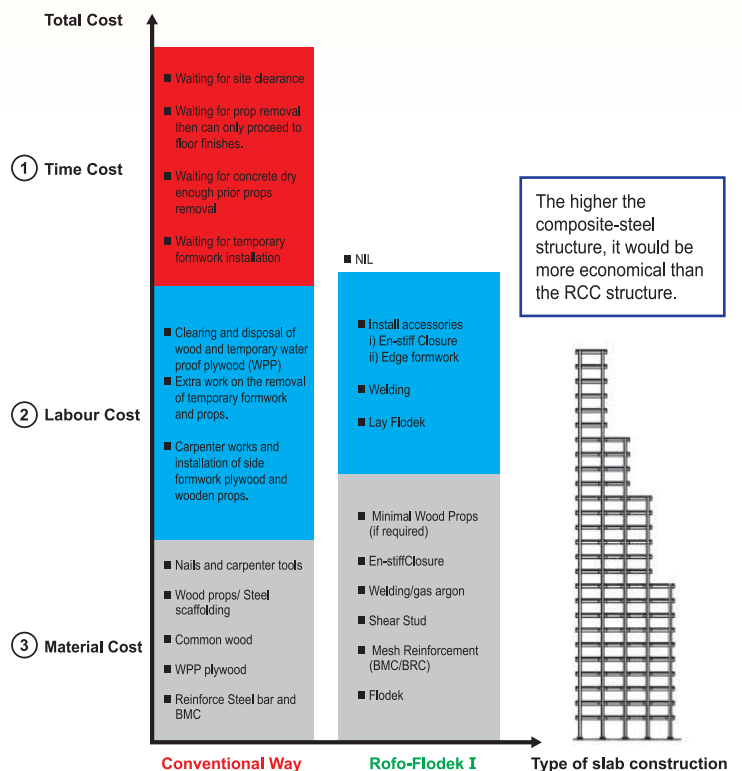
Total Cost

1 Time Cost

2 Labour Cost

3 Material Cost

■ Waiting for site clearance

■ Waiting for prop removal then can only proceed to floor finishes.

■ Waiting for concrete dry enough prior props removal

■ Waiting for temporary formwork installation

■ Clearing and disposal of wood and temporary water proof plywood (WPP)

■ Extra work on the removal of temporary formwork and props.

■ Carpenter works and installation of side formwork plywood and wooden props.

■ Nails and carpenter tools

■ Wood props/ Steel scaffolding

■ Common wood

■ WPP plywood

■ Reinforce Steel bar and BMC

■ NIL

■ Install accessories
i) En-stiff Closure
ii) Edge formwork

■ Welding

■ Lay Flodek

■ Minimal Wood Props (if required)

■ En-stiffClosure

■ Welding/gas argon

■ Shear Stud

■ Mesh Reinforcement (BMC/BRC)

■ Flodek

The higher the composite-steel structure, it would be more economical than the RCC structure.

Conventional Way

Rofo-Flodek I

Type of slab construction